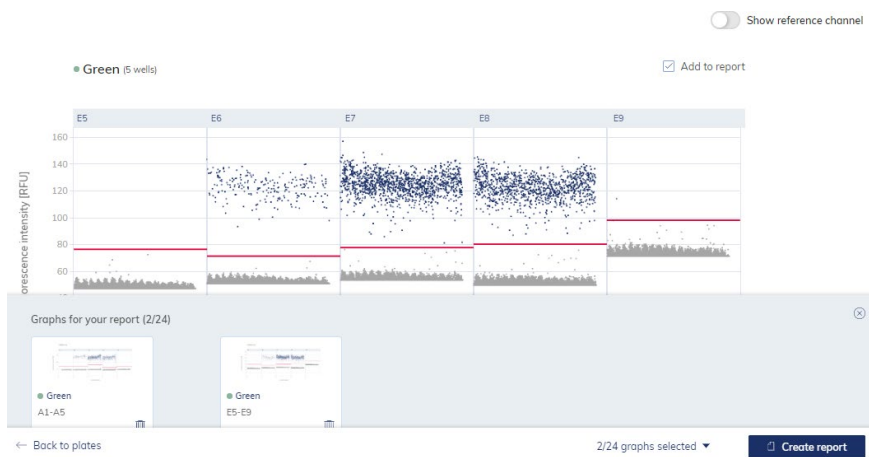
Show reference channel

Green (5 wells)

Add to report

| E5 | E6 | E7 | E8 | E9 |
|---|---|---|---|---|

160
140
120
100
80
60

orescence intensity [RFU]

Graphs for your report (2/24)

Green
A1-A5

Green
E5-E9

← Back to plates

2/24 graphs selected ▾

Create report